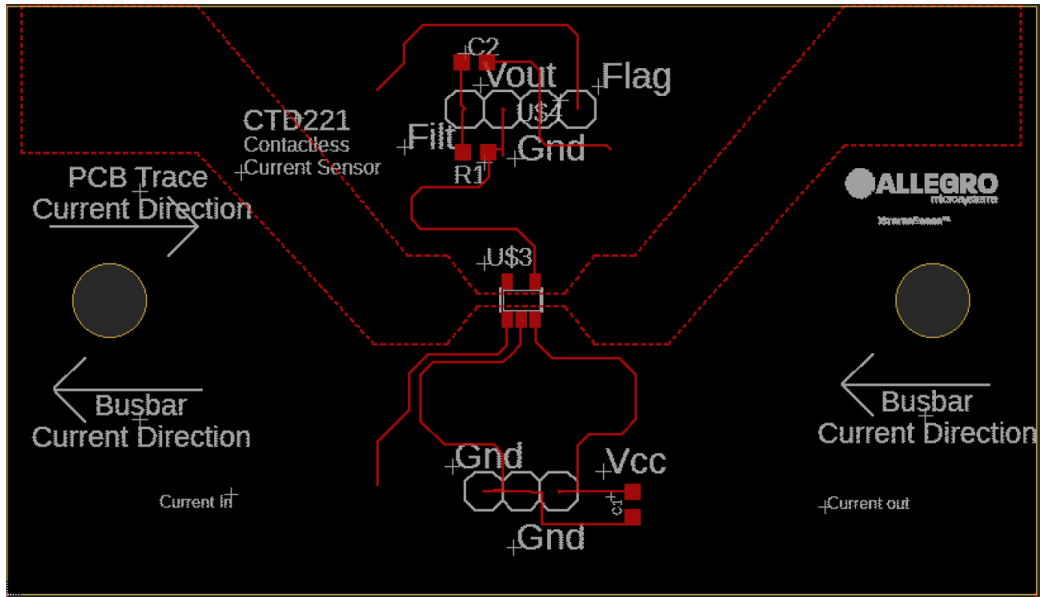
C2
Vout
Flag
U$2
CTD221
Contactless
Current Sensor
Filt
Gnd
R1
PCB Trace
Current Direction
ALLEGRO
MICROSYSTEMS
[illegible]
U$3
Busbar
Current Direction
Busbar
Current Direction
Gnd
Vcc
C1
Current in
Current out
Gnd